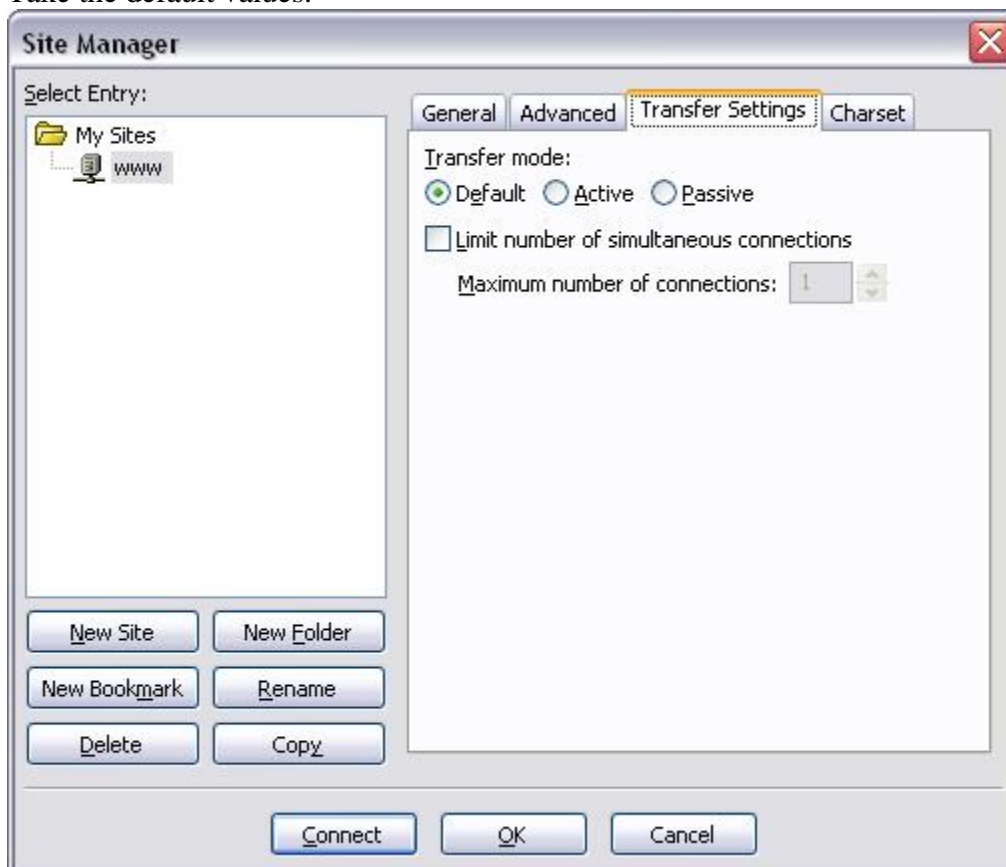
Take the default values.

Site Manager

Select Entry:

My Sites

www

General

Advanced

Transfer Settings

Charset

Transfer mode:

Default

Active

Passive

Limit number of simultaneous connections

Maximum number of connections: 1

New Site

New Folder

New Bookmark

Rename

Delete

Copy

Connect

OK

Cancel